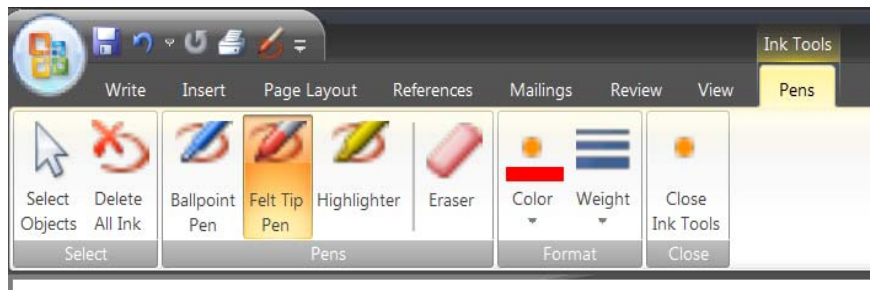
Ink Tools

Write Insert Page Layout References Mailings Review View Pens

Select Objects | Delete All Ink | Ballpoint Pen | Felt Tip Pen | Highlighter | Eraser | Color | Weight | Close Ink Tools

Select | Pens | Format | Close